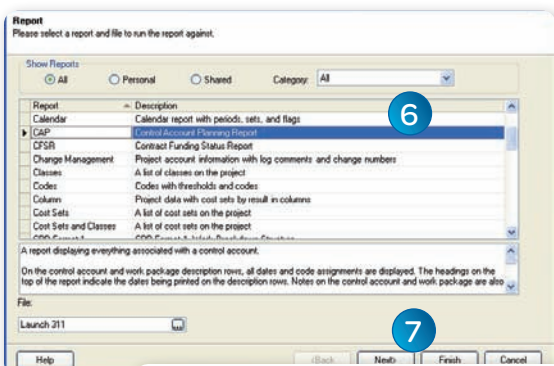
Report
Please select a report and file to run the report against.

Show Reports
All
Personal
Shared
Category: All

| Report | Description |
|---|---|
| Calendar | Calendar report with periods, sets, and flags |
| CAP | Control Account Planning Report |
| CFSR | Contract Funding Status Report |
| Change Management | Project account information with log comments and change numbers |
| Classes | A list of classes on the project |
| Codes | Codes with thresholds and codes |
| Column | Project data with cost sets by result in columns |
| Cost Sets | A list of cost sets on the project |
| Cost Sets and Classes | A list of cost sets on the project |
| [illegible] | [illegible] |

6

A report displaying everything associated with a control account.

On the control account and work package description rows, all dates and code assignments are displayed. The headings on the top of the report indicate the dates being printed on the description rows. Notes on the control account and work package are also

File:
Launch 311

7

Help
<Back
Next>
Finish
Cancel